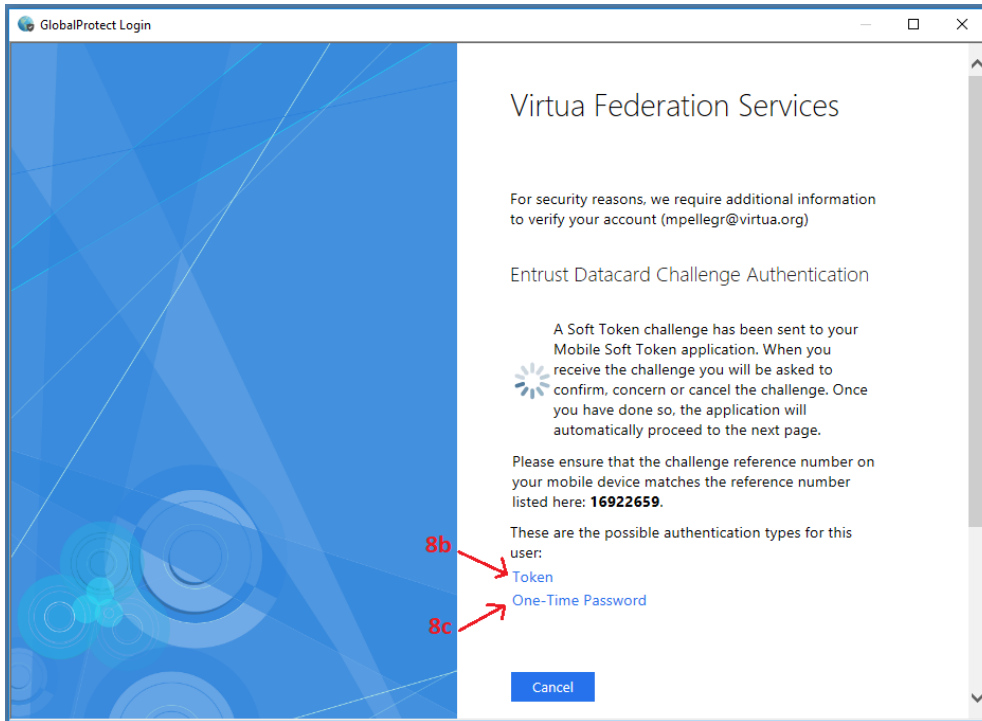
GlobalProtect Login

Virtua Federation Services

For security reasons, we require additional information to verify your account (mpellegr@virtua.org)

Entrust Datacard Challenge Authentication

A Soft Token challenge has been sent to your Mobile Soft Token application. When you receive the challenge you will be asked to confirm, concern or cancel the challenge. Once you have done so, the application will automatically proceed to the next page.

Please ensure that the challenge reference number on your mobile device matches the reference number listed here: **16922659**.

These are the possible authentication types for this user:

8b

Token

One-Time Password

8c

Cancel